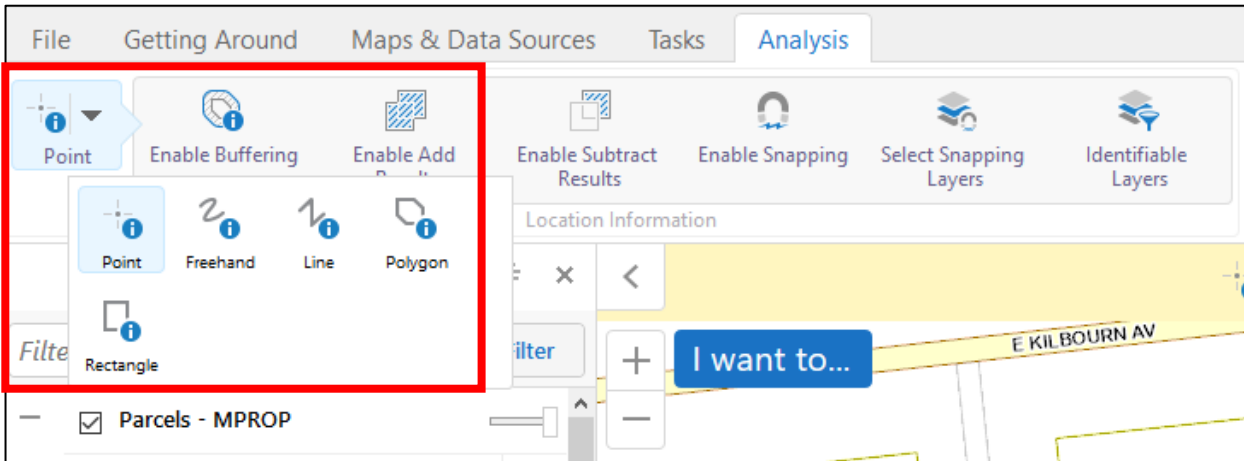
File Getting Around Maps & Data Sources Tasks Analysis

Point

Enable Buffering

Enable Add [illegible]

Enable Subtract Results

Enable Snapping

Select Snapping Layers

Identifiable Layers

Location Information

Point Freehand Line Polygon

Rectangle

Filte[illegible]

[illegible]ilter

<

×

+

−

I want to...

E KILBOURN AV

Parcels - MPROP